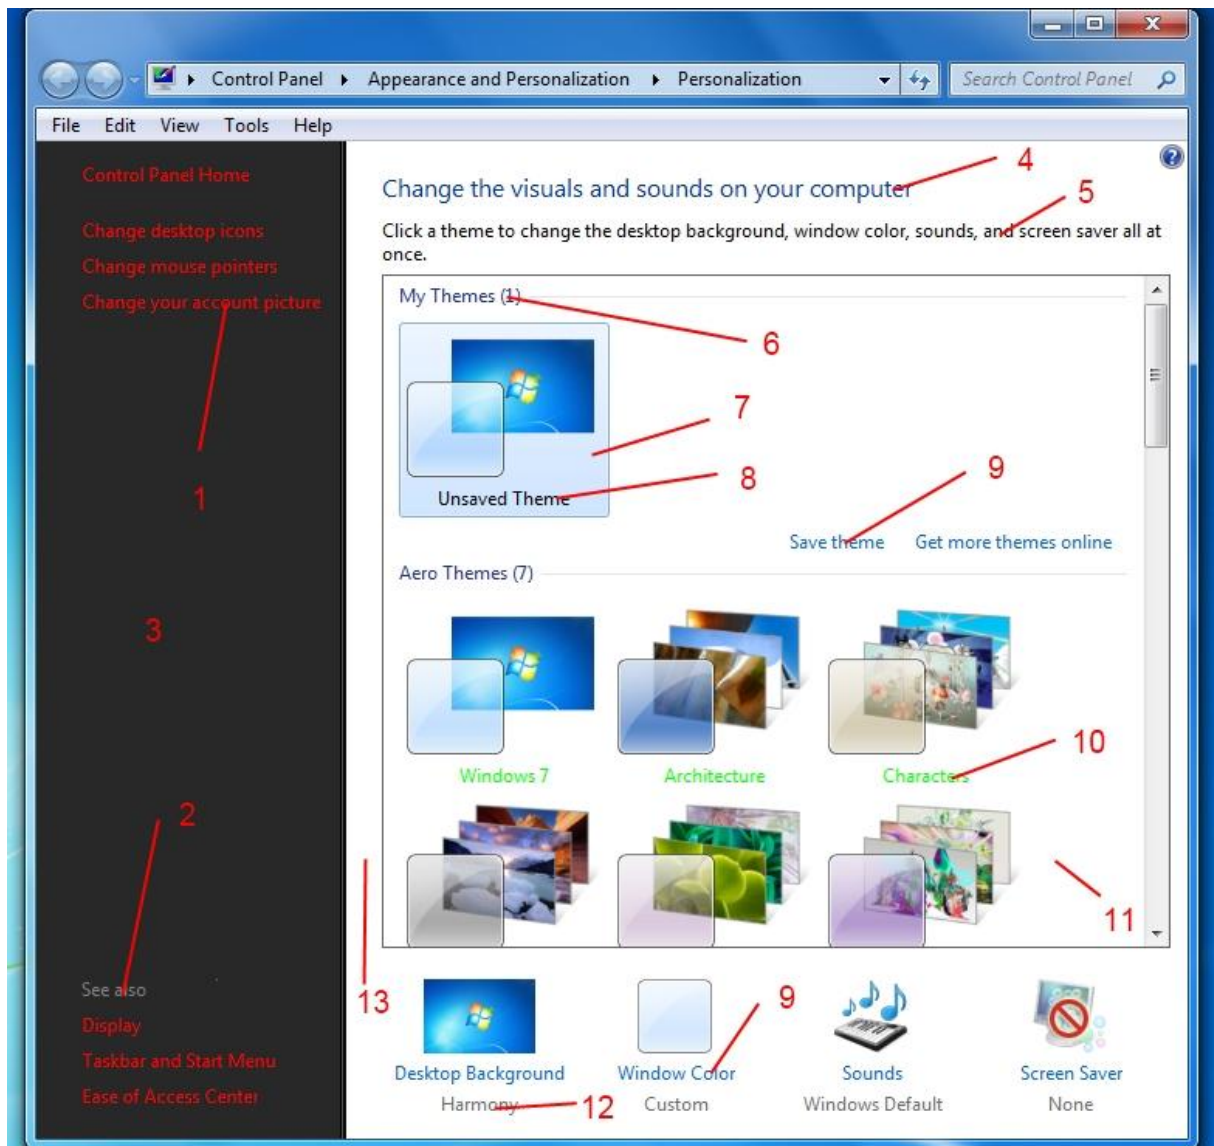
Control Panel ▸ Appearance and Personalization ▸ Personalization

Search Control Panel

File Edit View Tools Help

Control Panel Home

Change desktop icons

Change mouse pointers

Change your account picture

1

3

2

See also

Display

Taskbar and Start Menu

Ease of Access Center

Change the visuals and sounds on your computer

4

5

Click a theme to change the desktop background, window color, sounds, and screen saver all at once.

My Themes (1)

6

7

Unsaved Theme

8

9

Save theme

Get more themes online

Aero Themes (7)

Windows 7

Architecture

Characters

10

11

13

Desktop Background

Harmony

12

Window Color

Custom

9

Sounds

Windows Default

Screen Saver

None